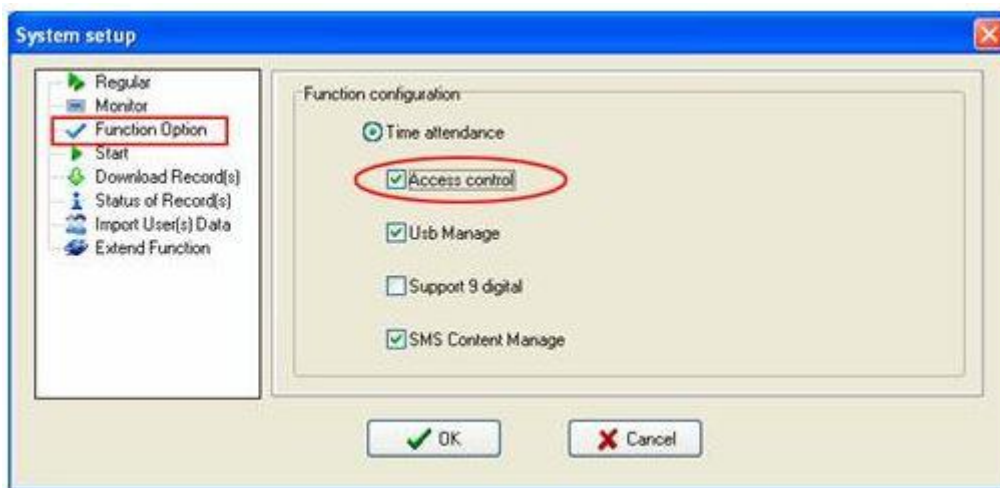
System setup

Regular
Monitor
Function Option
Start
Download Record(s)
Status of Record(s)
Import User(s) Data
Extend Function

Function configuration
Time attendance
Access control
Usb Manage
Support 9 digital
SMS Content Manage

OK
Cancel